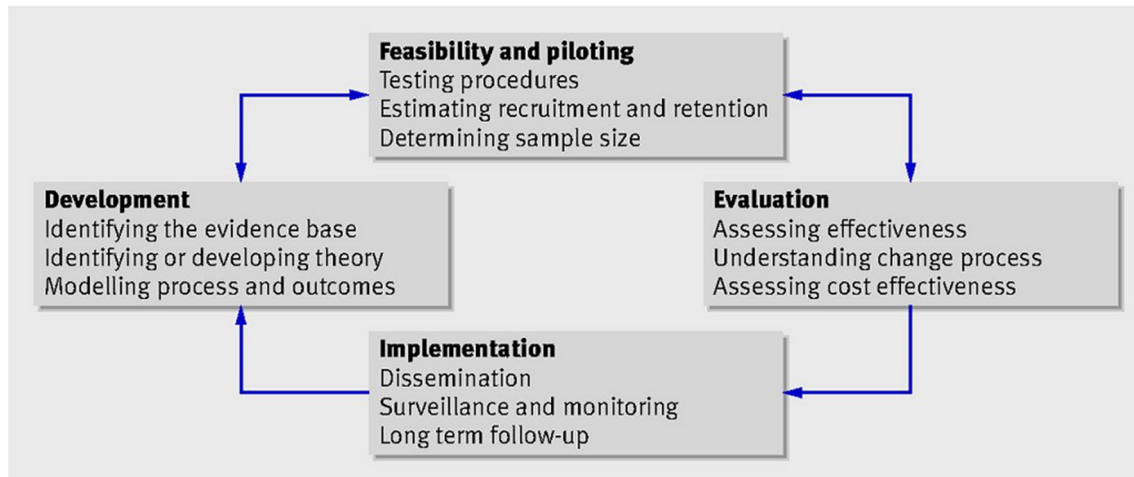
**Feasibility and piloting**
Testing procedures
Estimating recruitment and retention
Determining sample size

**Development**
Identifying the evidence base
Identifying or developing theory
Modelling process and outcomes

**Evaluation**
Assessing effectiveness
Understanding change process
Assessing cost effectiveness

**Implementation**
Dissemination
Surveillance and monitoring
Long term follow-up